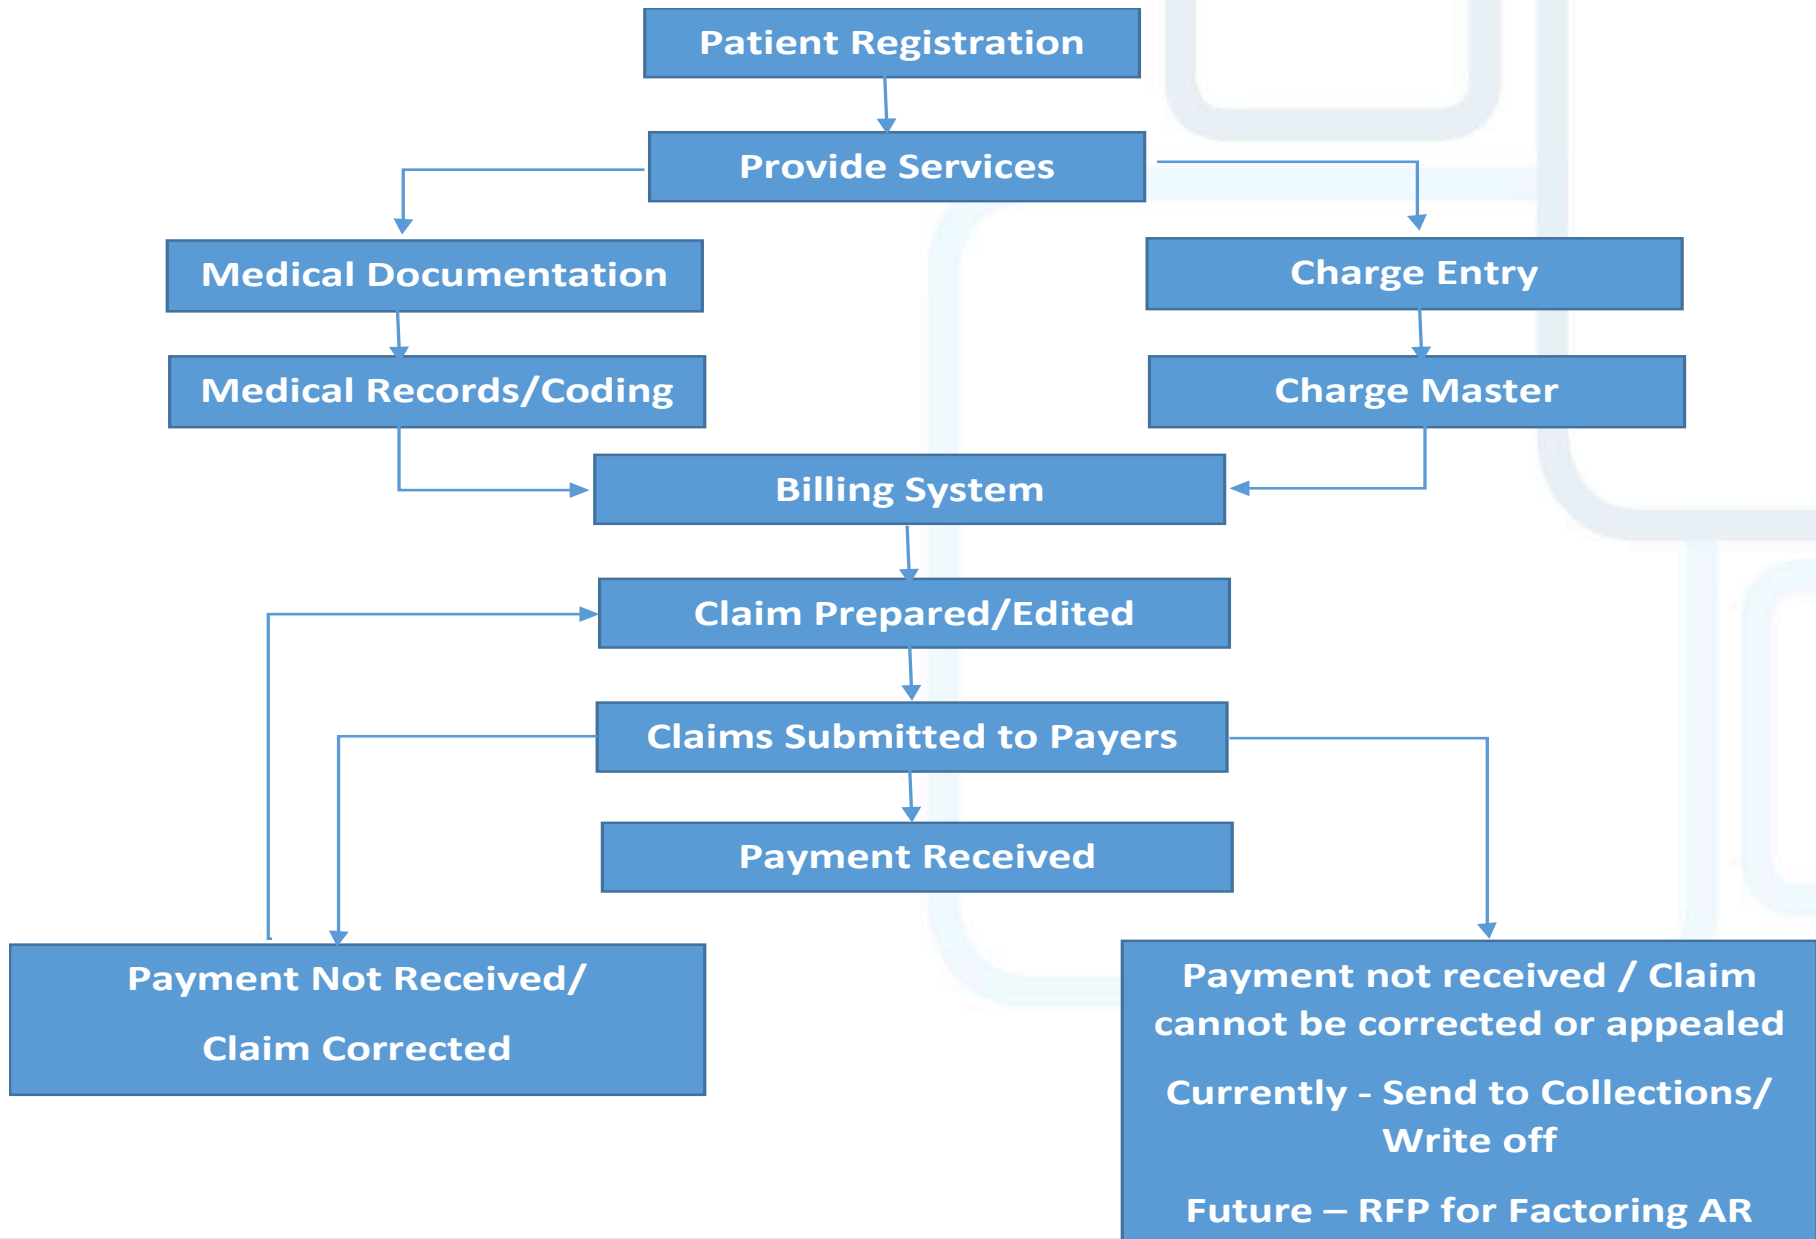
Patient Registration

Provide Services

Medical Documentation

Charge Entry

Medical Records/Coding

Charge Master

Billing System

Claim Prepared/Edited

Claims Submitted to Payers

Payment Received

Payment Not Received/

Claim Corrected

Payment not received / Claim cannot be corrected or appealed

Currently - Send to Collections/ Write off

Future – RFP for Factoring AR